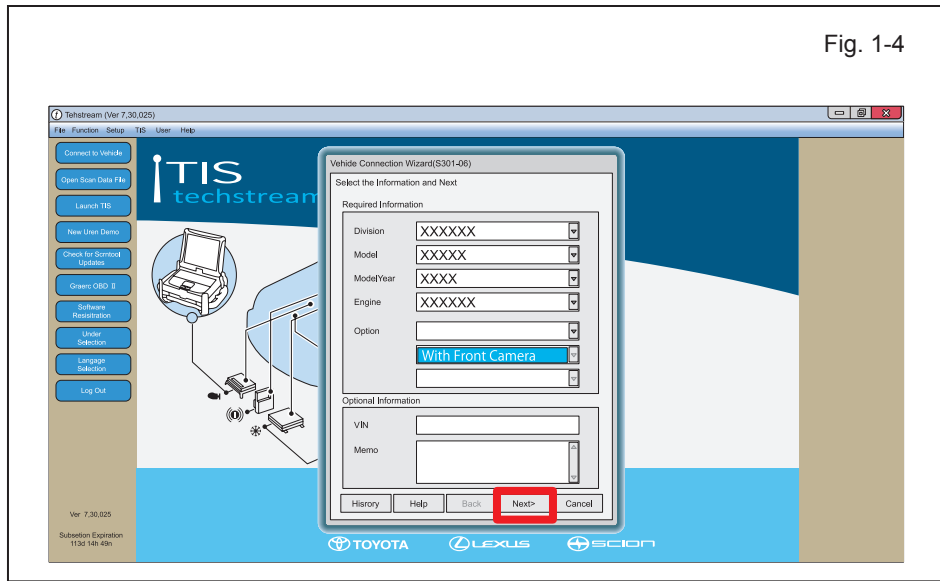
Fig. 1-4

Tehstream (Ver 7,30,025)

File Function Setup TIS User Help

Connect to Vehicle

Open Scan Data File

Launch TIS

New Uren Demo

Check for Scntool Updates

Graerc OBD II

Software Resistration

Under Selection

Langage Selection

Log Out

Ver 7,30,025

Subsetion Expiration 113d 14h 49n

TIS techstream

Vehide Connection Wizard(S301-06)

Select the Information and Next

Required Information

Division XXXXXX

Model XXXXX

ModelYear XXXX

Engine XXXXXX

Option

With Front Camera

Optional Information

VIN

Memo

Hisrory Help Back Next> Cancel

TOYOTA LEXUS SCION